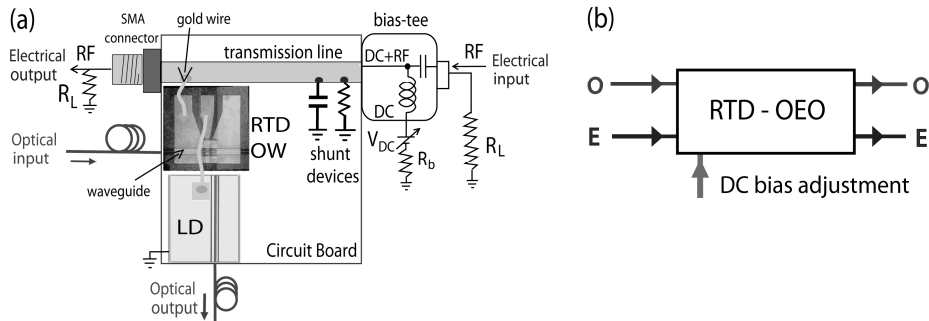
(a)

SMA connector

gold wire

bias-tee

RF

Electrical output

$R_L$

transmission line

DC+RF

RF

Electrical input

DC

RTD OW

Optical input

$V_{DC}$

$R_b$

$R_L$

shunt devices

waveguide

LD

Circuit Board

Optical output

(b)

O

E

RTD - OEO

O

E

DC bias adjustment